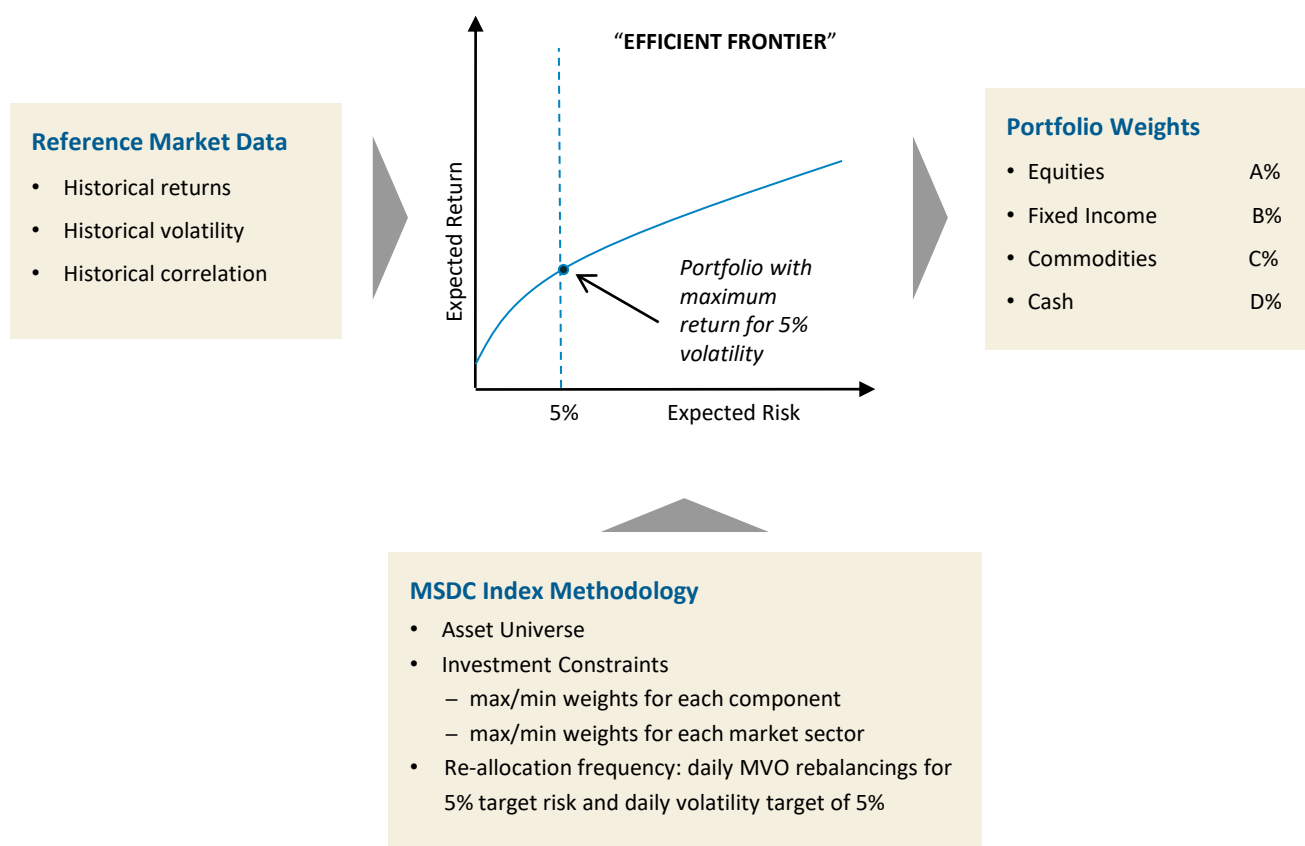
Reference Market Data

- Historical returns
- Historical volatility
- Historical correlation

"EFFICIENT FRONTIER"

Expected Return

Portfolio with maximum return for 5% volatility

5%

Expected Risk

Portfolio Weights

- Equities A%
- Fixed Income B%
- Commodities C%
- Cash D%

MSDC Index Methodology

- Asset Universe
- Investment Constraints
  – max/min weights for each component
  – max/min weights for each market sector
- Re-allocation frequency: daily MVO rebalancings for 5% target risk and daily volatility target of 5%